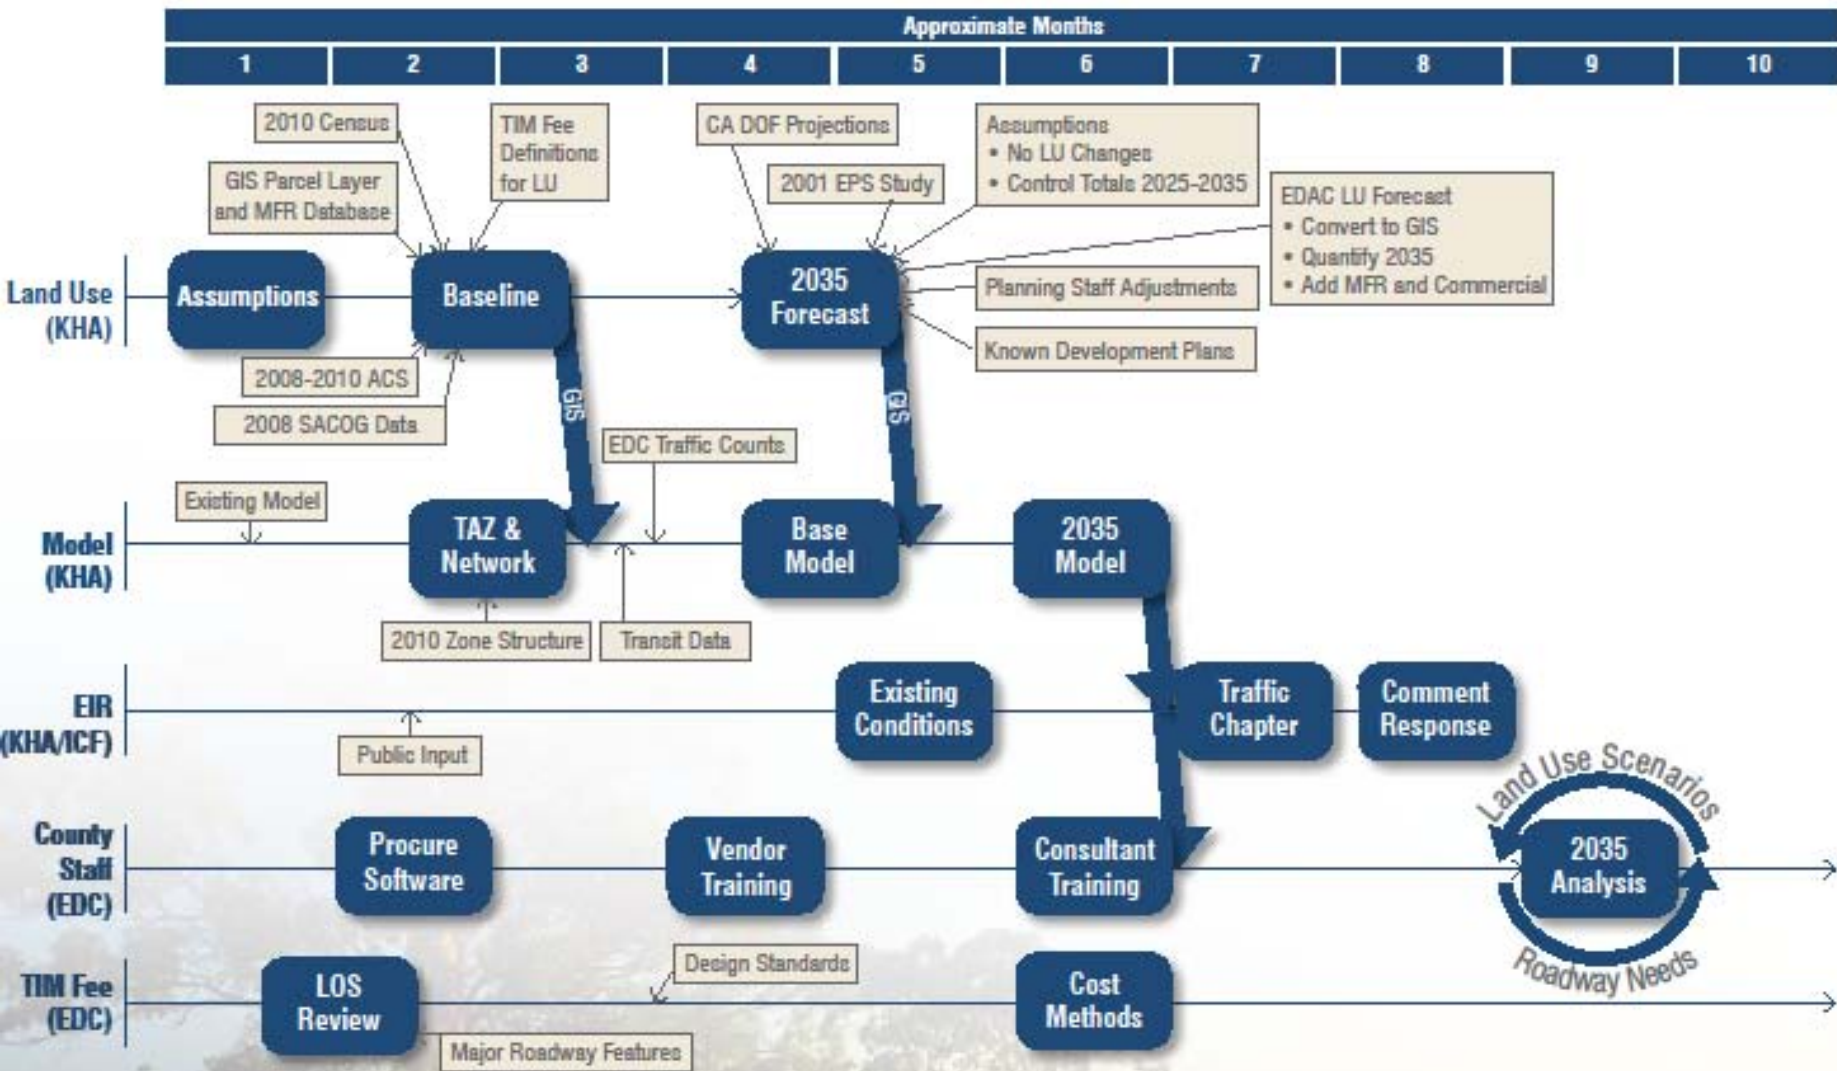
Approximate Months

| 1 | 2 | 3 | 4 | 5 | 6 | 7 | 8 | 9 | 10 |
|---|---|---|---|---|---|---|---|---|---|

2010 Census

TIM Fee Definitions for LU

CA DOF Projections

Assumptions
• No LU Changes
• Control Totals 2025-2035

GIS Parcel Layer and MFR Database

2001 EPS Study

EDAC LU Forecast
• Convert to GIS
• Quantify 2035
• Add MFR and Commercial

Land Use (KHA)

Assumptions

Baseline

2035 Forecast

Planning Staff Adjustments

Known Development Plans

2008-2010 ACS

2008 SACOG Data

GIS

GIS

EDC Traffic Counts

Existing Model

Model (KHA)

TAZ & Network

Base Model

2035 Model

2010 Zone Structure

Transit Data

EIR (KHA/ICF)

Existing Conditions

Traffic Chapter

Comment Response

Public Input

Land Use Scenarios

County Staff (EDC)

Procure Software

Vendor Training

Consultant Training

2035 Analysis

Roadway Needs

Design Standards

TIM Fee (EDC)

LOS Review

Cost Methods

Major Roadway Features